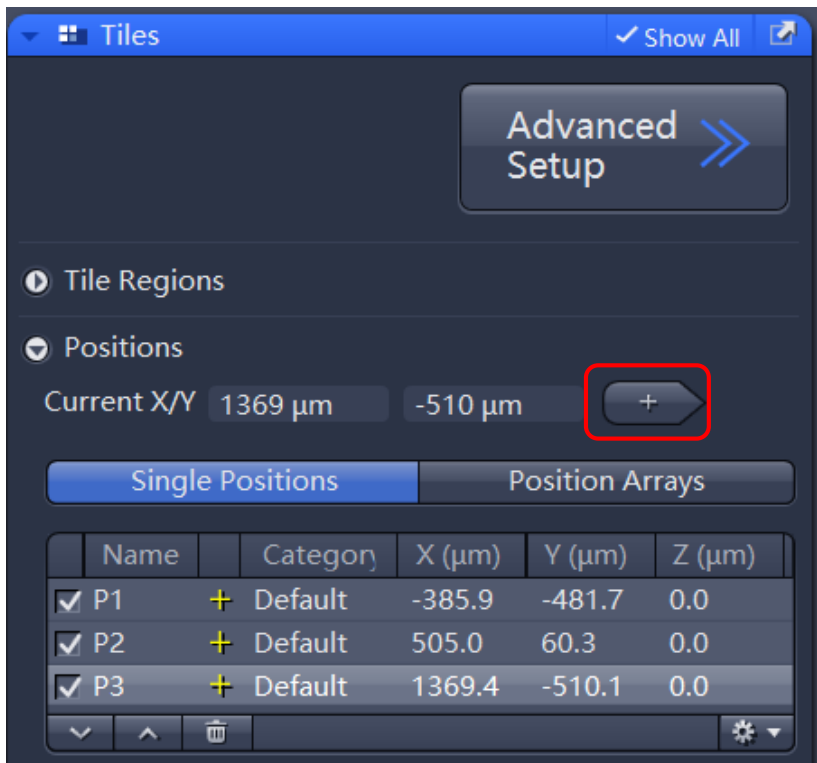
Tiles ✓Show All

Advanced Setup

Tile Regions

Positions

Current X/Y 1369 µm -510 µm +

Single Positions Position Arrays

|  | Name |  | Category | X (µm) | Y (µm) | Z (µm) |
|---|---|---|---|---|---|---|
| ☑ | P1 | + | Default | -385.9 | -481.7 | 0.0 |
| ☑ | P2 | + | Default | 505.0 | 60.3 | 0.0 |
| ☑ | P3 | + | Default | 1369.4 | -510.1 | 0.0 |